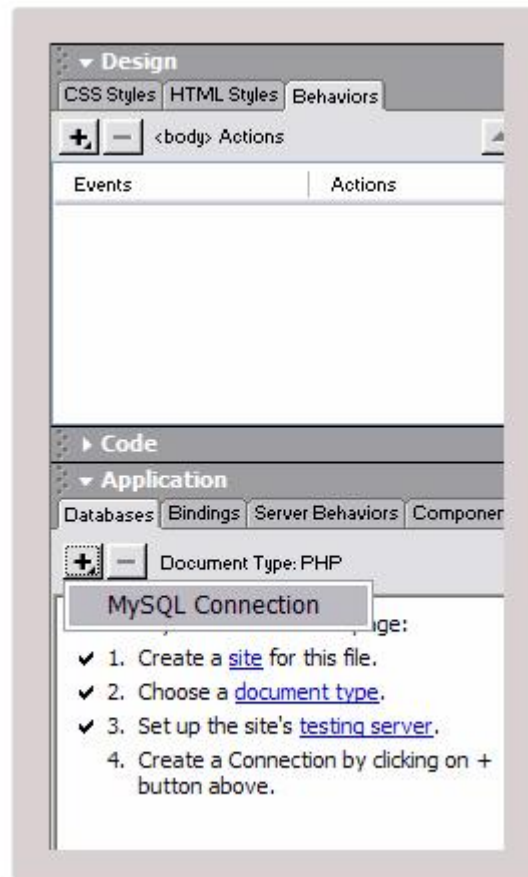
▾ Design

CSS Styles | HTML Styles | Behaviors

+ − <body> Actions

| Events | Actions |
|---|---|

▸ Code

▾ Application

Databases | Bindings | Server Behaviors | Componer

+ − Document Type: PHP

MySQL Connection

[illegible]ge:

✔ 1. Create a site for this file.

✔ 2. Choose a document type.

✔ 3. Set up the site's testing server.

4. Create a Connection by clicking on + button above.